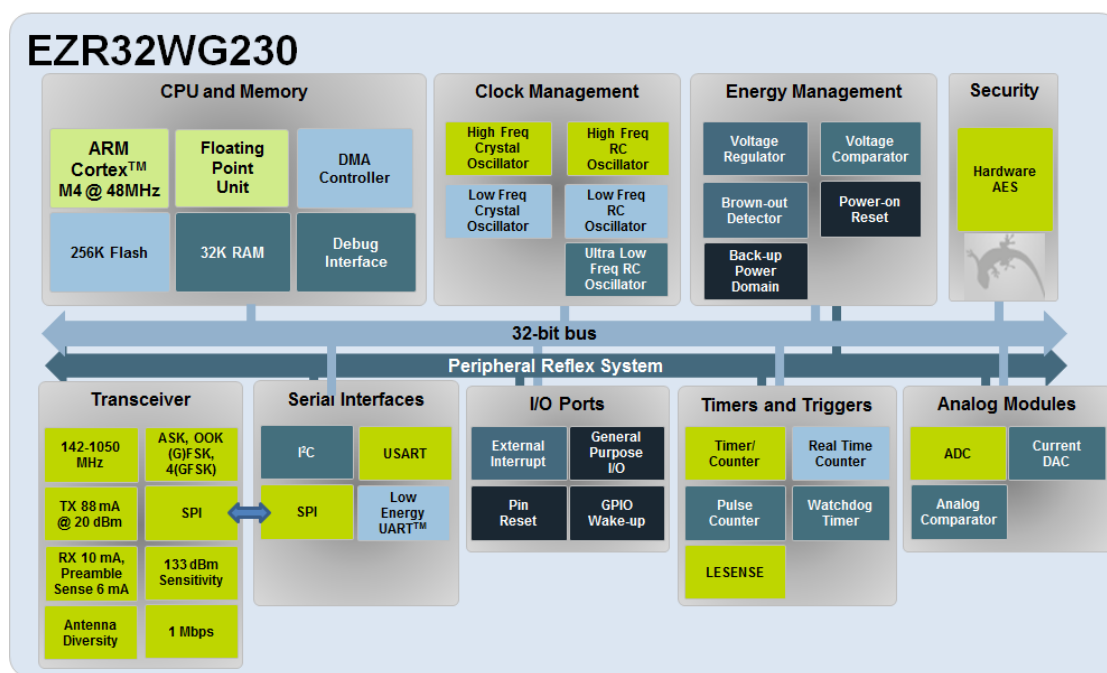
EZR32WG230

CPU and Memory

ARM Cortex$^{TM}$ M4 @ 48MHz

Floating Point Unit

DMA Controller

256K Flash

32K RAM

Debug Interface

Clock Management

High Freq Crystal Oscillator

High Freq RC Oscillator

Low Freq Crystal Oscillator

Low Freq RC Oscillator

Ultra Low Freq RC Oscillator

Energy Management

Voltage Regulator

Voltage Comparator

Brown-out Detector

Power-on Reset

Back-up Power Domain

Security

Hardware AES

32-bit bus

Peripheral Reflex System

Transceiver

142-1050 MHz

ASK, OOK (G)FSK, 4(GFSK)

TX 88 mA @ 20 dBm

SPI

RX 10 mA, Preamble Sense 6 mA

133 dBm Sensitivity

Antenna Diversity

1 Mbps

Serial Interfaces

I$^2$C

USART

SPI

Low Energy UART$^{TM}$

I/O Ports

External Interrupt

General Purpose I/O

Pin Reset

GPIO Wake-up

Timers and Triggers

Timer/ Counter

Real Time Counter

Pulse Counter

Watchdog Timer

LESENSE

Analog Modules

ADC

Current DAC

Analog Comparator